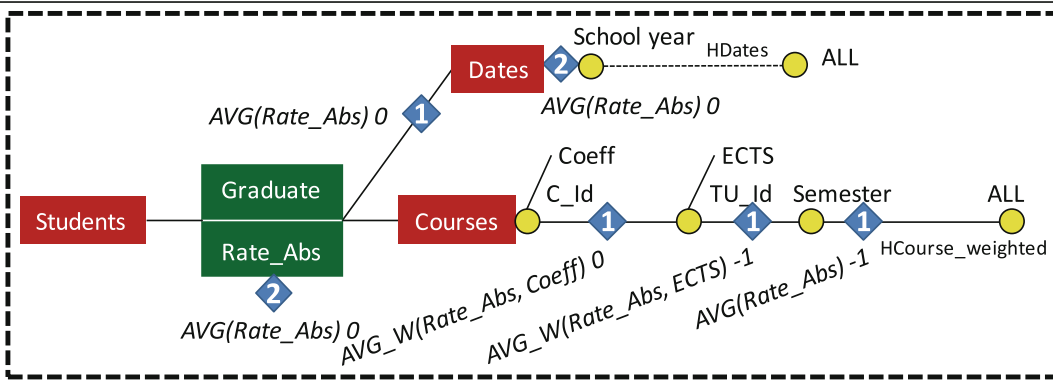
Dates
2
School year
HDates
ALL
AVG(Rate_Abs) 0
1
AVG(Rate_Abs) 0
Coeff
ECTS
Graduate
C_Id
TU_Id
Semester
ALL
Students
Courses
1
1
1
Rate_Abs
HCourse_weighted
2
AVG_W(Rate_Abs, Coeff) 0
AVG_W(Rate_Abs, ECTS) -1
AVG(Rate_Abs) -1
AVG(Rate_Abs) 0